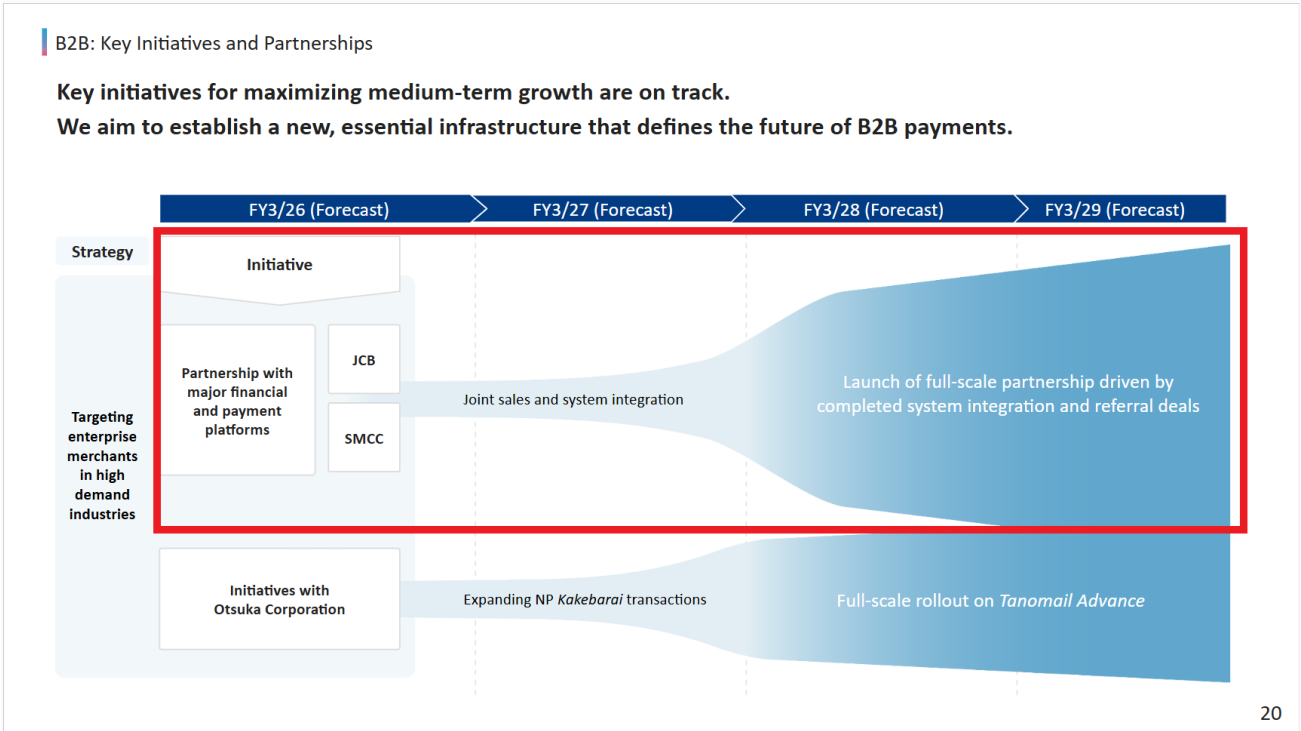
B2B: Key Initiatives and Partnerships

Key initiatives for maximizing medium-term growth are on track.
We aim to establish a new, essential infrastructure that defines the future of B2B payments.

FY3/26 (Forecast)
FY3/27 (Forecast)
FY3/28 (Forecast)
FY3/29 (Forecast)

Strategy

Initiative

Targeting enterprise merchants in high demand industries

Partnership with major financial and payment platforms

JCB

SMCC

Joint sales and system integration

Launch of full-scale partnership driven by completed system integration and referral deals

Initiatives with Otsuka Corporation

Expanding NP Kakebarai transactions

Full-scale rollout on Tanomail Advance

20